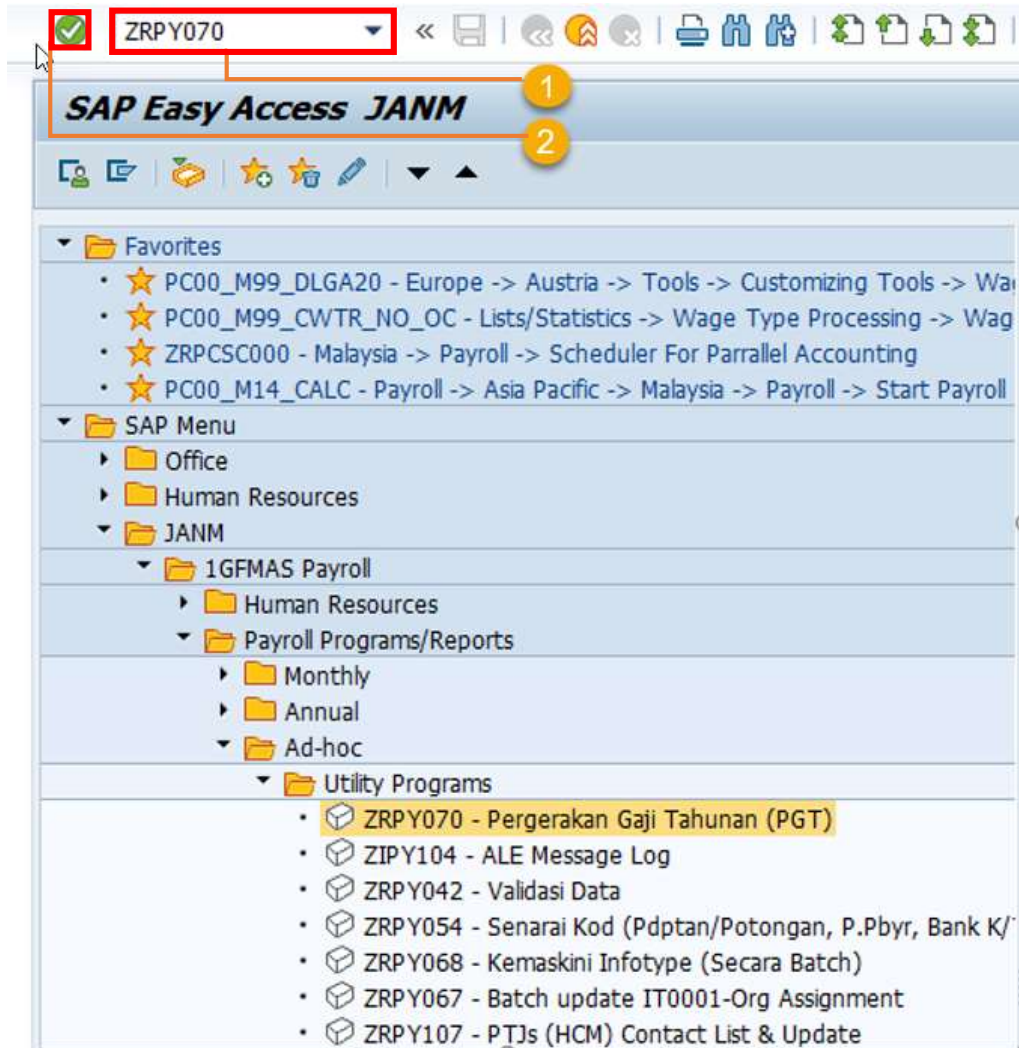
ZRPY070

1

SAP Easy Access JANM

2

Favorites
PC00_M99_DLGA20 - Europe -> Austria -> Tools -> Customizing Tools -> Wa
PC00_M99_CWTR_NO_OC - Lists/Statistics -> Wage Type Processing -> Wag
ZRPCSC000 - Malaysia -> Payroll -> Scheduler For Parrallel Accounting
PC00_M14_CALC - Payroll -> Asia Pacific -> Malaysia -> Payroll -> Start Payroll
SAP Menu
Office
Human Resources
JANM
1GFMAS Payroll
Human Resources
Payroll Programs/Reports
Monthly
Annual
Ad-hoc
Utility Programs
ZRPY070 - Pergerakan Gaji Tahunan (PGT)
ZIPY104 - ALE Message Log
ZRPY042 - Validasi Data
ZRPY054 - Senarai Kod (Pdptan/Potongan, P.Pbyr, Bank K/
ZRPY068 - Kemaskini Infotype (Secara Batch)
ZRPY067 - Batch update IT0001-Org Assignment
ZRPY107 - PTJs (HCM) Contact List & Update